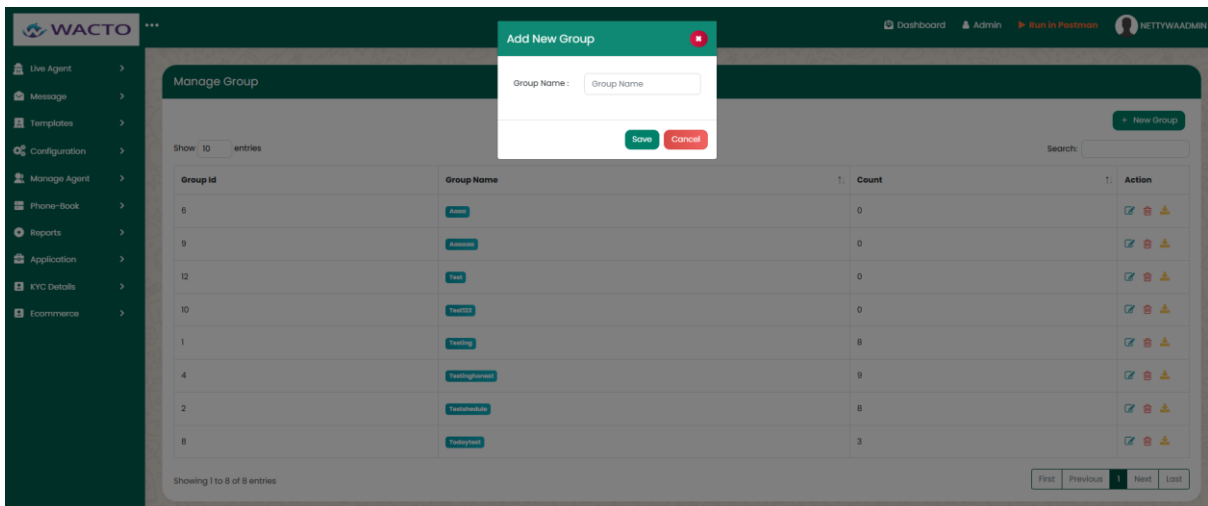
WACTO

Dashboard Admin Run in Postman NETTYWAADMIN

Live Agent
Message
Templates
Configuration
Manage Agent
Phone-Book
Reports
Application
KYC Details
Ecommerce

Manage Group

Add New Group

Group Name : Group Name

Save Cancel

+ New Group

Show 10 entries

Search:

| Group Id | Group Name | Count | Action |
|---|---|---|---|
| 6 | Aaaa | 0 | |
| 9 | Aaaaaa | 0 | |
| 12 | Test | 0 | |
| 10 | Test123 | 0 | |
| 1 | Testing | 8 | |
| 4 | Testinghonest | 9 | |
| 2 | Testshedule | 8 | |
| 8 | Todaytest | 3 | |

Showing 1 to 8 of 8 entries

First Previous 1 Next Last